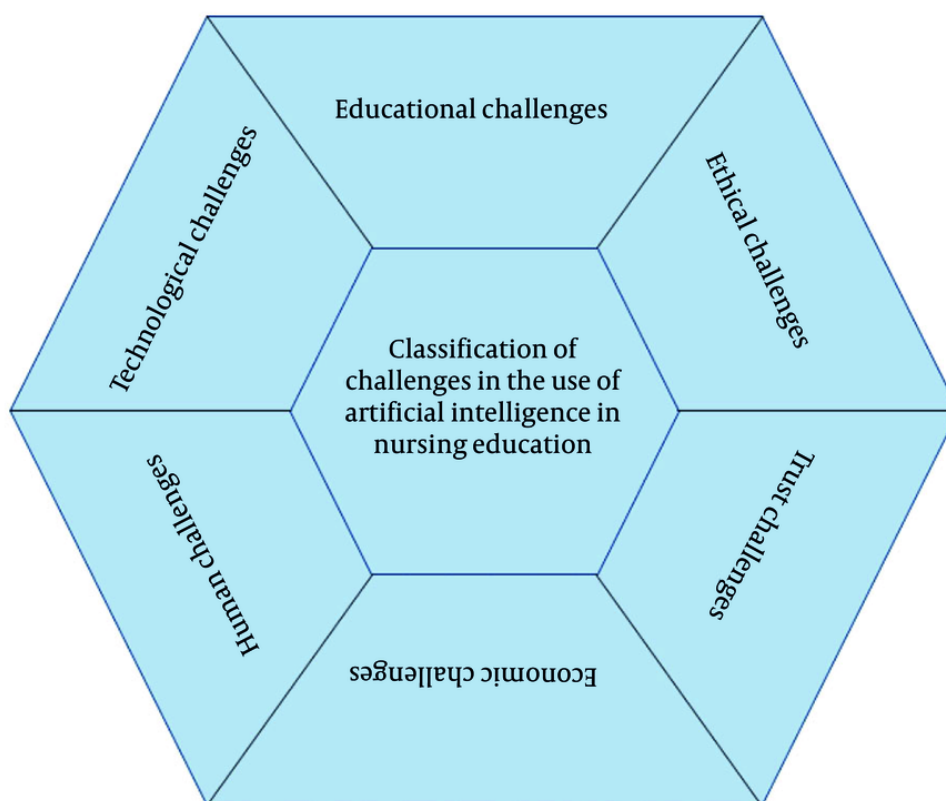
Educational challenges

Ethical challenges

Trust challenges

Economic challenges

Human challenges

Technological challenges

Classification of challenges in the use of artificial intelligence in nursing education